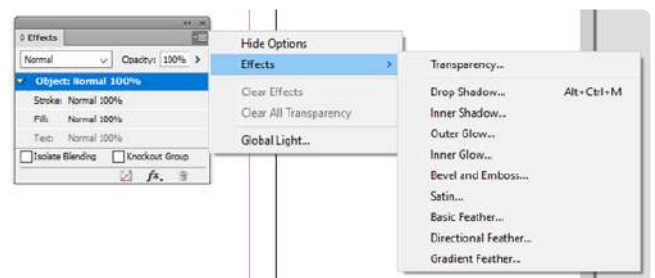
◊ Effects

Normal

Opacity: 100% >

Object: Normal 100%

Stroke: Normal 100%

Fill: Normal 100%

Text: Normal 100%

Isolate Blending

Knockout Group

fx.

Hide Options

Effects >

Clear Effects

Clear All Transparency

Global Light...

Transparency...

Drop Shadow... Alt+Ctrl+M

Inner Shadow...

Outer Glow...

Inner Glow...

Bevel and Emboss...

Satin...

Basic Feather...

Directional Feather...

Gradient Feather...